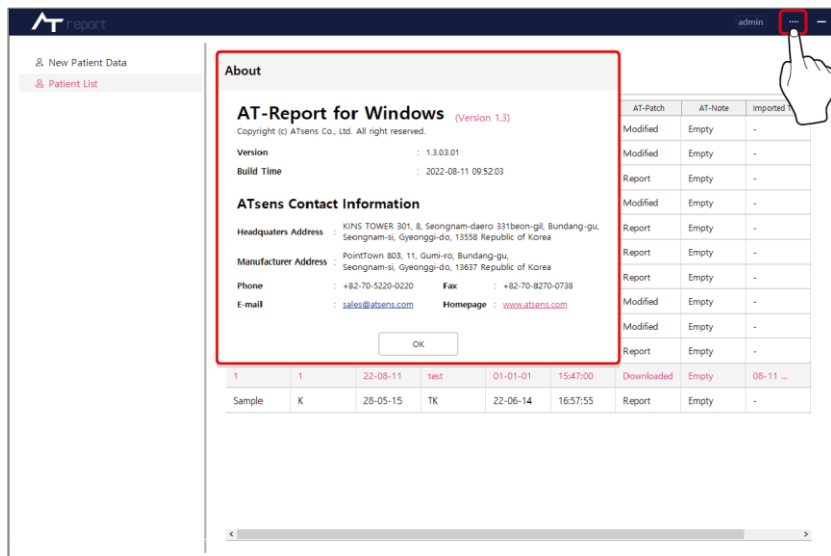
AT report

admin ···

New Patient Data
Patient List

About

AT-Report for Windows (Version 1.3)
Copyright (c) ATsens Co., Ltd. All right reserved.

Version : 1.3.03.01
Build Time : 2022-08-11 09:52:03

ATsens Contact Information

Headquaters Address : KINS TOWER 301, 8, Seongnam-daero 331beon-gil, Bundang-gu, Seongnam-si, Gyeonggi-do, 13558 Republic of Korea

Manufacturer Address : PointTown 803, 11, Gumi-ro, Bundang-gu, Seongnam-si, Gyeonggi-do, 13637 Republic of Korea

Phone : +82-70-5220-0220 Fax : +82-70-8270-0738
E-mail : sales@atsens.com Homepage : www.atsens.com

OK

| | | | | | | AT-Patch | AT-Note | Imported T |
|---|---|---|---|---|---|---|---|---|
| | | | | | | Modified | Empty | - |
| | | | | | | Modified | Empty | - |
| | | | | | | Report | Empty | - |
| | | | | | | Modified | Empty | - |
| | | | | | | Report | Empty | - |
| | | | | | | Report | Empty | - |
| | | | | | | Report | Empty | - |
| | | | | | | Modified | Empty | - |
| | | | | | | Modified | Empty | - |
| | | | | | | Report | Empty | - |
| 1 | 1 | 22-08-11 | test | 01-01-01 | 15:47:00 | Downloaded | Empty | 08-11 ... |
| Sample | K | 28-05-15 | TK | 22-06-14 | 16:57:55 | Report | Empty | - |